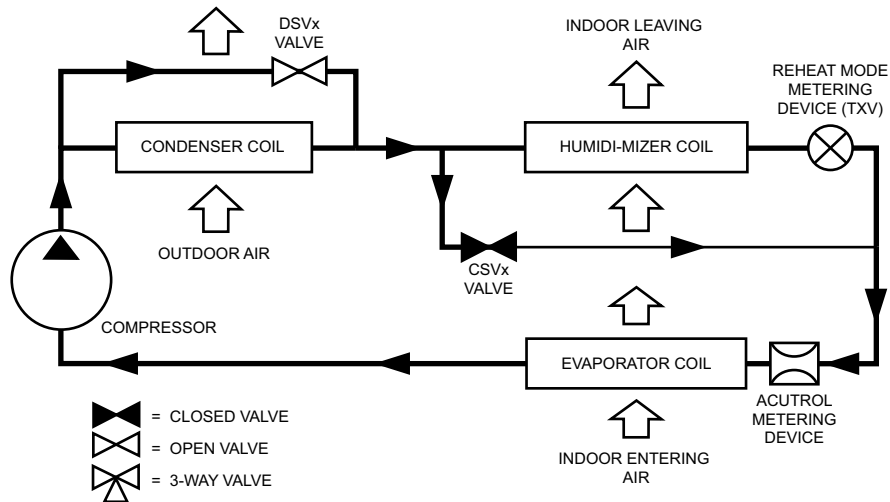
DSVx VALVE

INDOOR LEAVING AIR

REHEAT MODE METERING DEVICE (TXV)

CONDENSER COIL

HUMIDI-MIZER COIL

OUTDOOR AIR

CSVx VALVE

COMPRESSOR

EVAPORATOR COIL

ACUTROL METERING DEVICE

= CLOSED VALVE

= OPEN VALVE

= 3-WAY VALVE

INDOOR ENTERING AIR